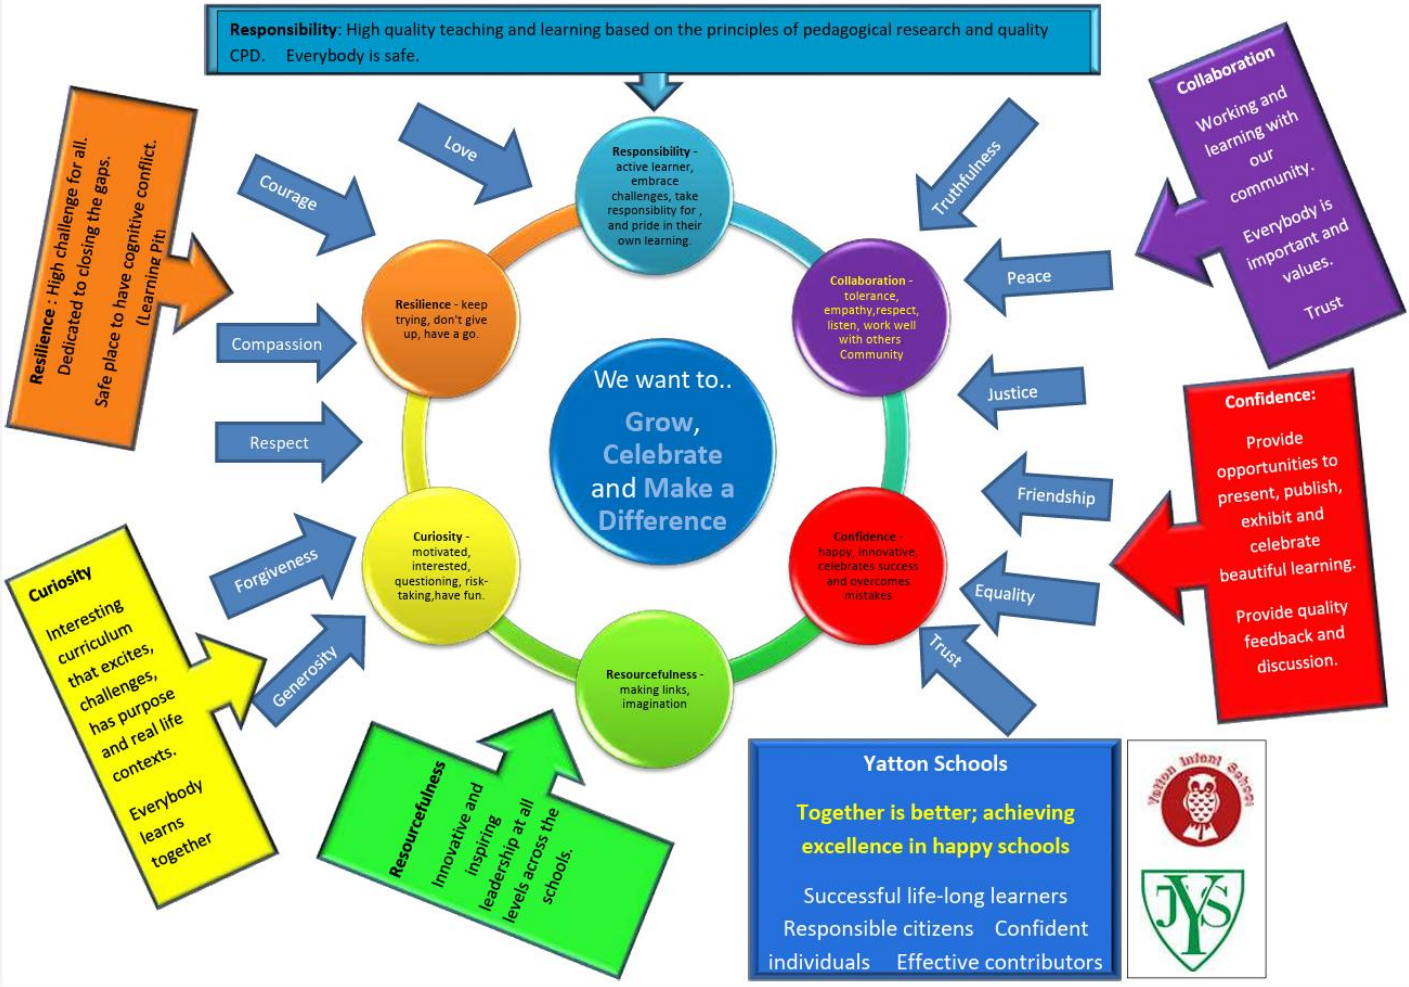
**Responsibility**: High quality teaching and learning based on the principles of pedagogical research and quality CPD. Everybody is safe.

**Resilience** : High challenge for all. Dedicated to closing the gaps. Safe place to have cognitive conflict. (Learning Pit)

Love

Courage

Compassion

Respect

Forgiveness

Generosity

**Responsibility** - active learner, embrace challenges, take responsiblity for , and pride in their own learning.

**Resilience** - keep trying, don't give up, have a go.

**Collaboration** - tolerance, empathy,respect, listen, work well with others Community

We want to..

Grow, Celebrate and Make a Difference

**Curiosity** - motivated, interested, questioning, risk-taking,have fun.

**Confidence** - happy, innovative, celebrates success and overcomes mistakes

**Resourcefulness** - making links, imagination

Truthfulness

Peace

Justice

Friendship

Equality

Trust

**Collaboration**

Working and learning with our community.

Everybody is important and values.

Trust

**Confidence:**

Provide opportunities to present, publish, exhibit and celebrate beautiful learning.

Provide quality feedback and discussion.

**Curiosity**

Interesting curriculum that excites, challenges, has purpose and real life contexts.

Everybody learns together

**Resourcefulness**

Innovative and inspiring leadership at all levels across the schools.

Yatton Schools

Together is better; achieving excellence in happy schools

Successful life-long learners
Responsible citizens Confident individuals Effective contributors

Yatton Infant School

JYS